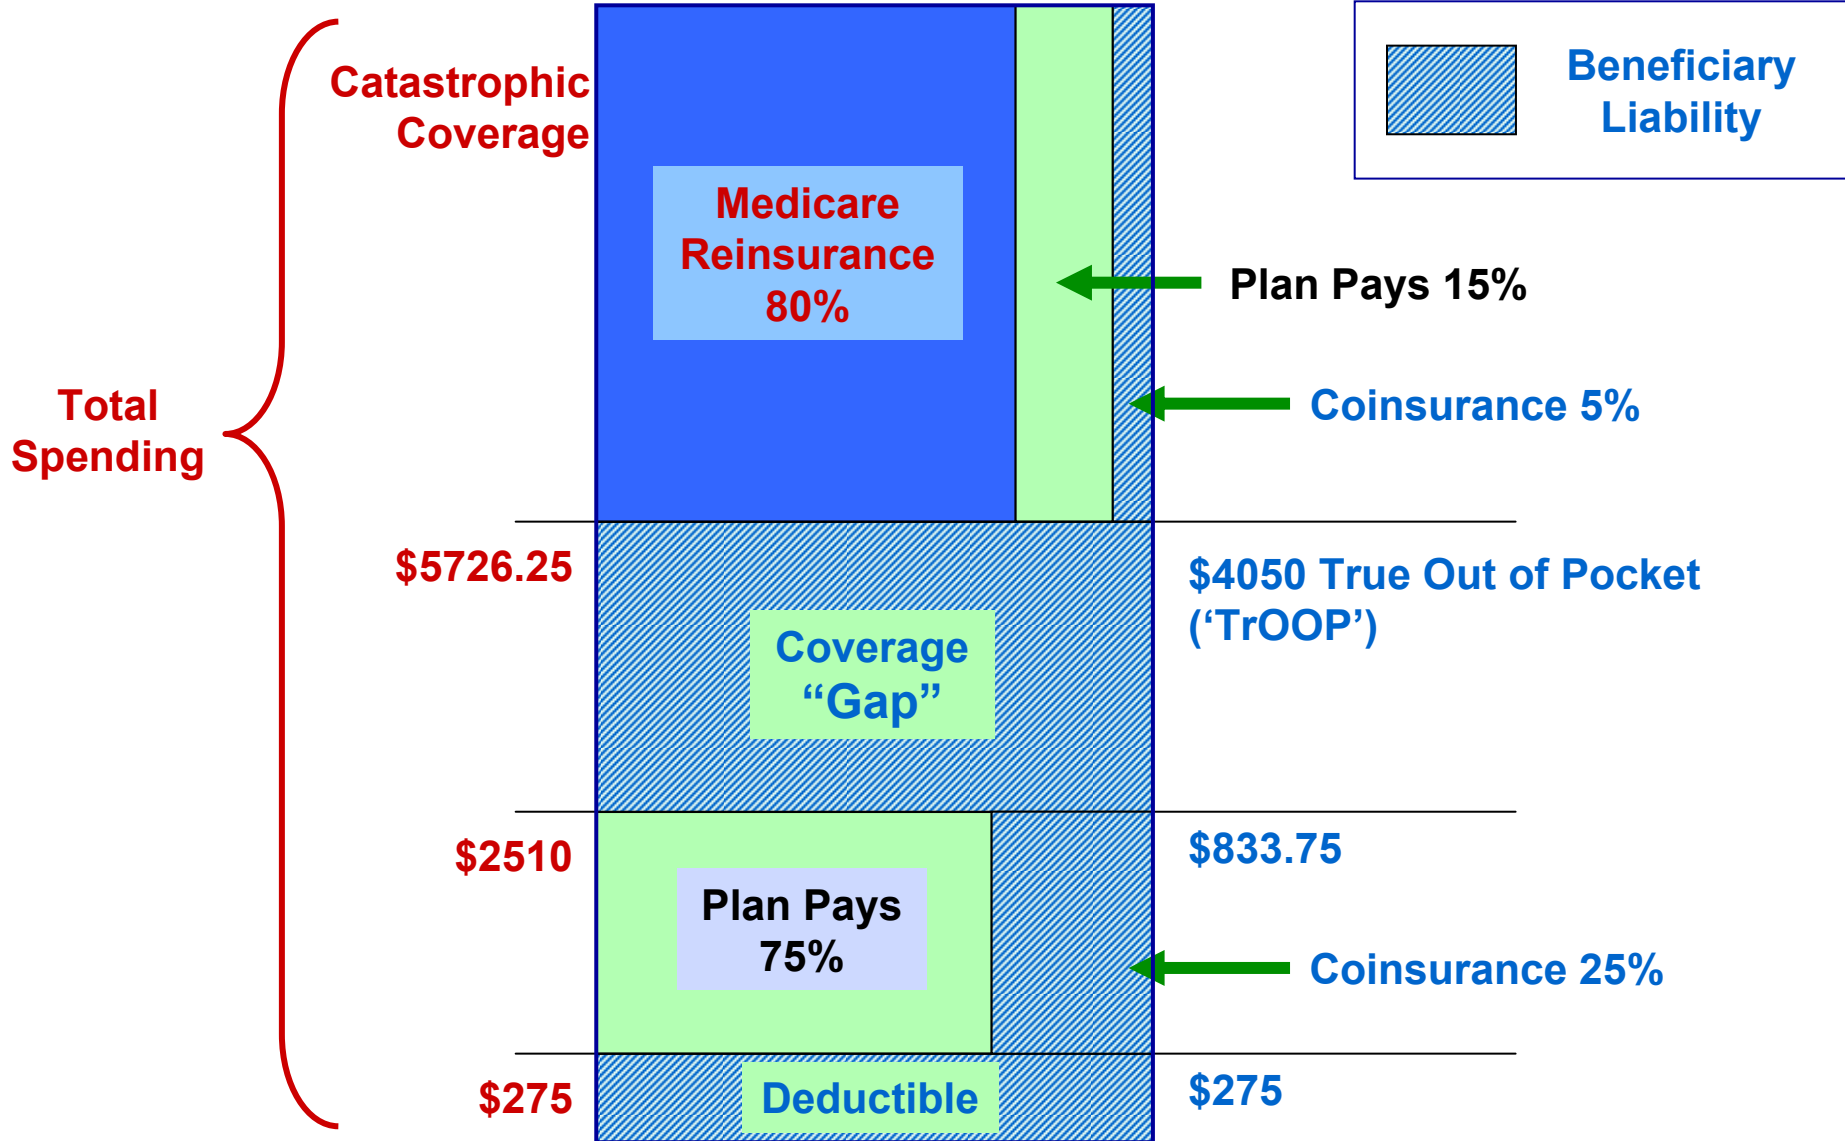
Beneficiary Liability

Total Spending

Catastrophic Coverage

Medicare Reinsurance 80%

Plan Pays 15%

Coinsurance 5%

$5726.25

Coverage "Gap"

$4050 True Out of Pocket ('TrOOP')

$2510

Plan Pays 75%

$833.75

Coinsurance 25%

$275

Deductible

$275